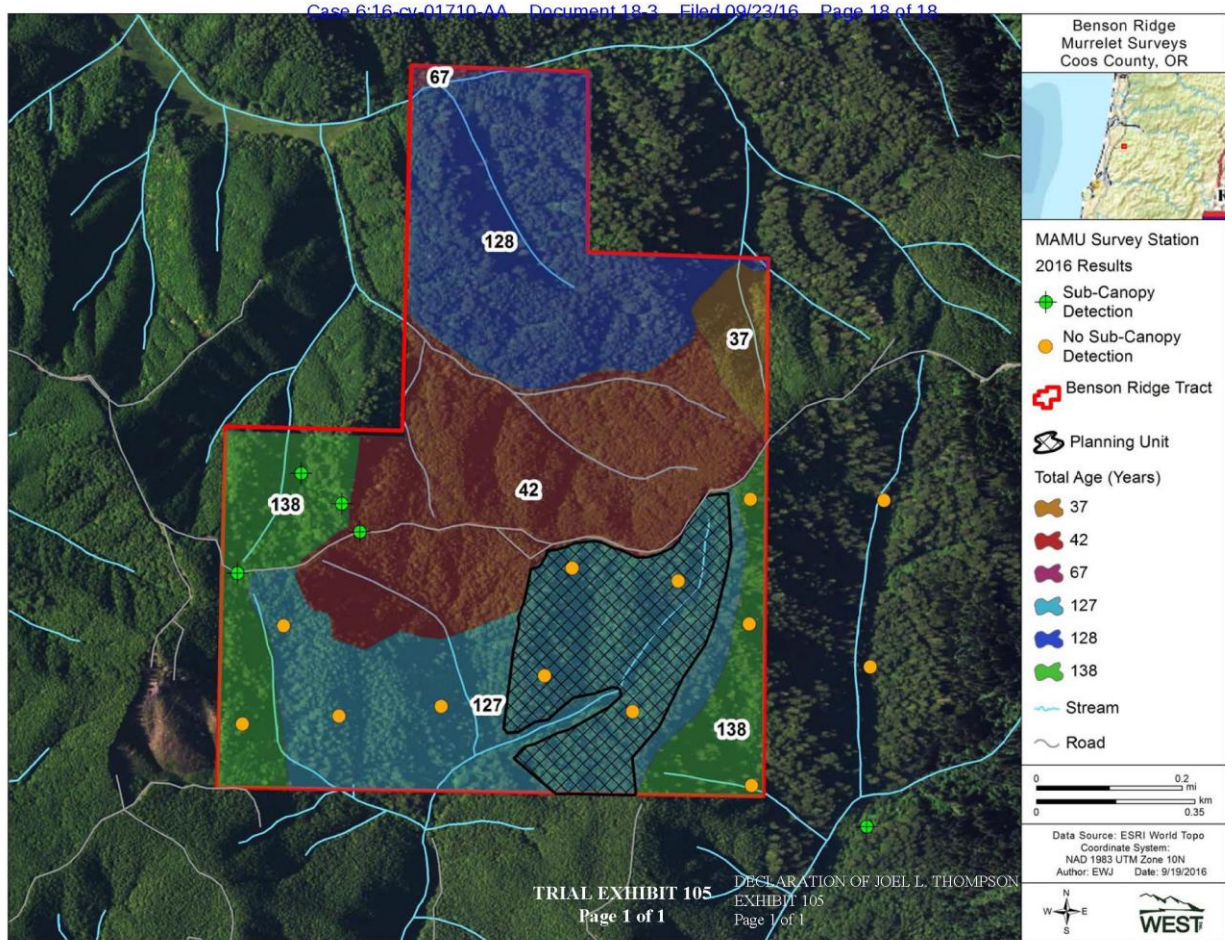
Case 6:16-cv-01710-AA Document 18-3 Filed 09/23/16 Page 18 of 18

67

128

37

42

138

127

138

Benson Ridge Murrelet Surveys Coos County, OR

MAMU Survey Station 2016 Results

Sub-Canopy Detection

No Sub-Canopy Detection

Benson Ridge Tract

Planning Unit

Total Age (Years)

37

42

67

127

128

138

Stream

Road

0 0.2 mi

0 0.35 km

Data Source: ESRI World Topo
Coordinate System: NAD 1983 UTM Zone 10N
Author: EWJ Date: 9/19/2016

N
W E
S

WEST

TRIAL EXHIBIT 105
Page 1 of 1

DECLARATION OF JOEL L. THOMPSON
EXHIBIT 105
Page 1 of 1